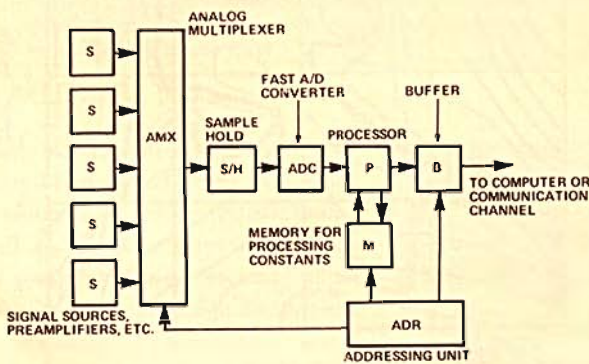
ANALOG MULTIPLEXER

S
S
S
S
S

AMX

FAST A/D CONVERTER

BUFFER

SAMPLE HOLD

PROCESSOR

S/H

ADC

P

B

TO COMPUTER OR COMMUNICATION CHANNEL

MEMORY FOR PROCESSING CONSTANTS

M

SIGNAL SOURCES, PREAMPLIFIERS, ETC.

ADR

ADDRESSING UNIT